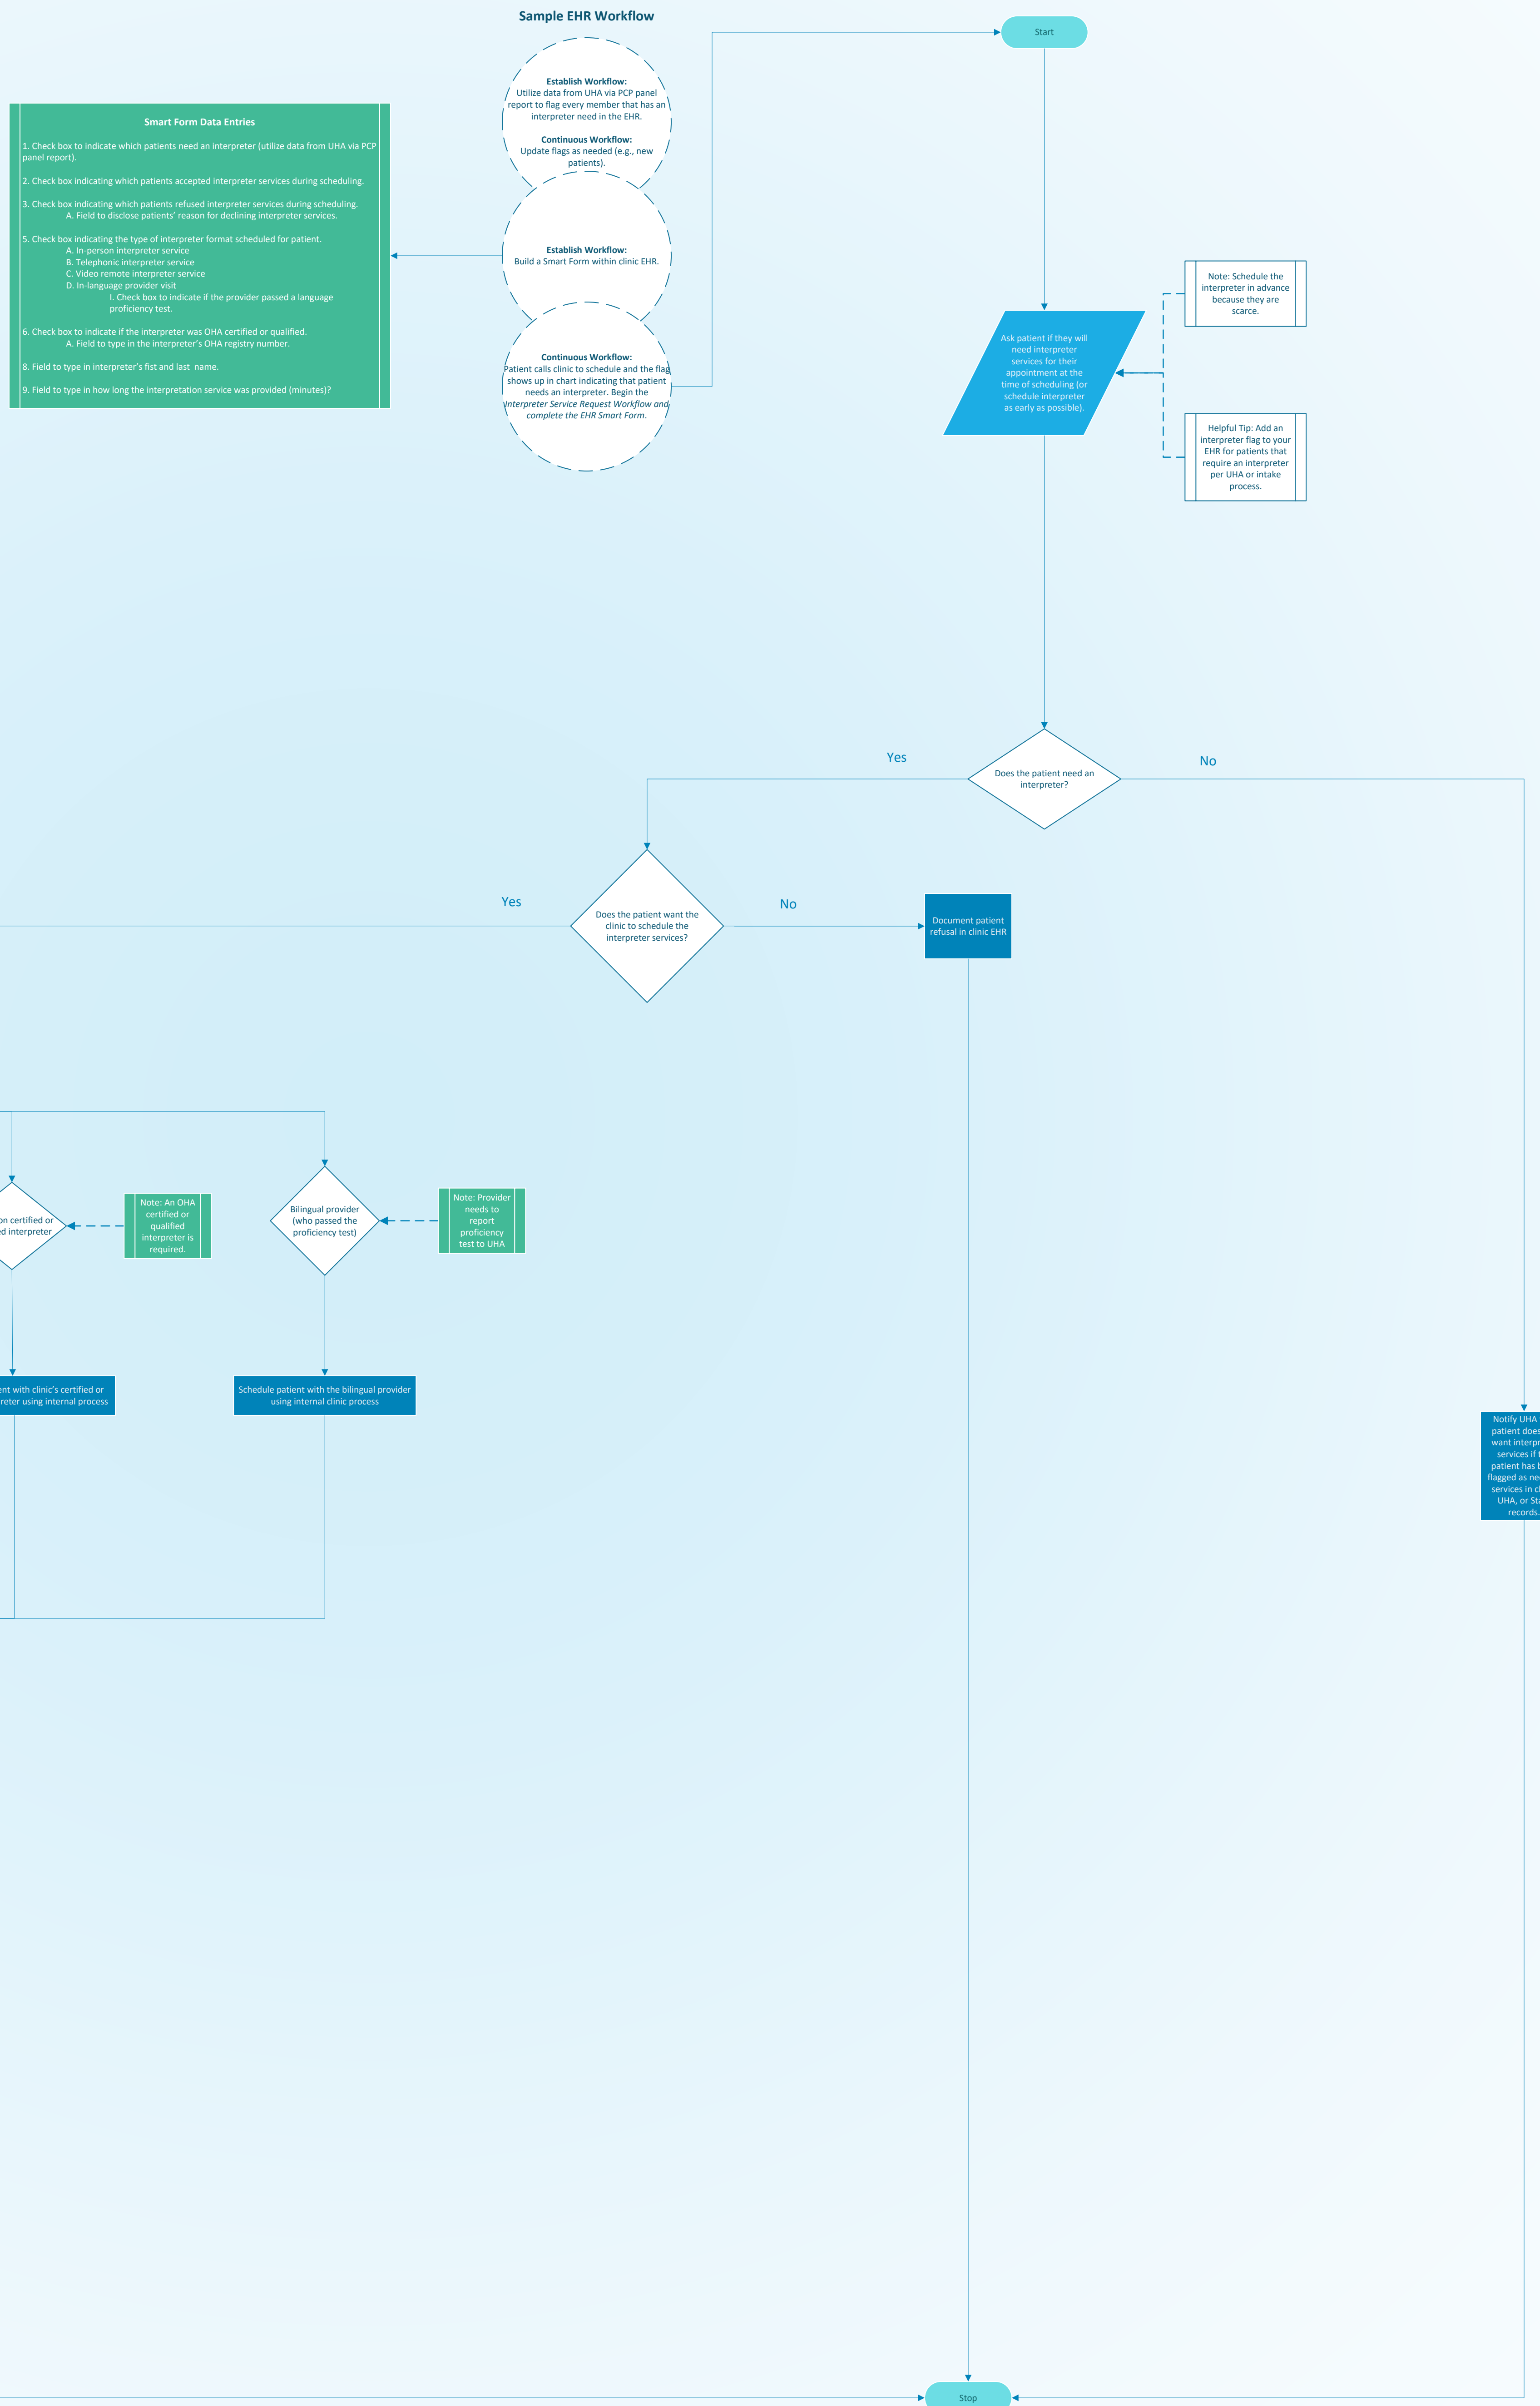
Sample EHR Workflow

Start

Smart Form Data Entries

1. Check box to indicate which patients need an interpreter (utilize data from UHA via PCP panel report).

2. Check box indicating which patients accepted interpreter services during scheduling.

3. Check box indicating which patients refused interpreter services during scheduling.
A. Field to disclose patients' reason for declining interpreter services.

5. Check box indicating the type of interpreter format scheduled for patient.
A. In-person interpreter service
B. Telephonic interpreter service
C. Video remote interpreter service
D. In-language provider visit
I. Check box to indicate if the provider passed a language proficiency test.

6. Check box to indicate if the interpreter was OHA certified or qualified.
A. Field to type in the interpreter's OHA registry number.

8. Field to type in interpreter's fist and last name.

9. Field to type in how long the interpretation service was provided (minutes)?

Establish Workflow:
Utilize data from UHA via PCP panel report to flag every member that has an interpreter need in the EHR.

Continuous Workflow:
Update flags as needed (e.g., new patients).

Establish Workflow:
Build a Smart Form within clinic EHR.

Continuous Workflow:
Patient calls clinic to schedule and the flag shows up in chart indicating that patient needs an interpreter. Begin the Interpreter Service Request Workflow and complete the EHR Smart Form.

Note: Schedule the interpreter in advance because they are scarce.

Ask patient if they will need interpreter services for their appointment at the time of scheduling (or schedule interpreter as early as possible).

Helpful Tip: Add an interpreter flag to your EHR for patients that require an interpreter per UHA or intake process.

Yes

No

Does the patient need an interpreter?

Yes

No

Does the patient want the clinic to schedule the interpreter services?

Document patient refusal in clinic EHR

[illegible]on certified or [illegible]d interpreter

Note: An OHA certified or qualified interpreter is required.

Bilingual provider (who passed the proficiency test)

Note: Provider needs to report proficiency test to UHA

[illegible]nt with clinic's certified or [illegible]reter using internal process

Schedule patient with the bilingual provider using internal clinic process

Notify UHA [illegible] patient does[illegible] want interpr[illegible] services if t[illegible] patient has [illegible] flagged as ne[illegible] services in cl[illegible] UHA, or Sta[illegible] records.

Stop